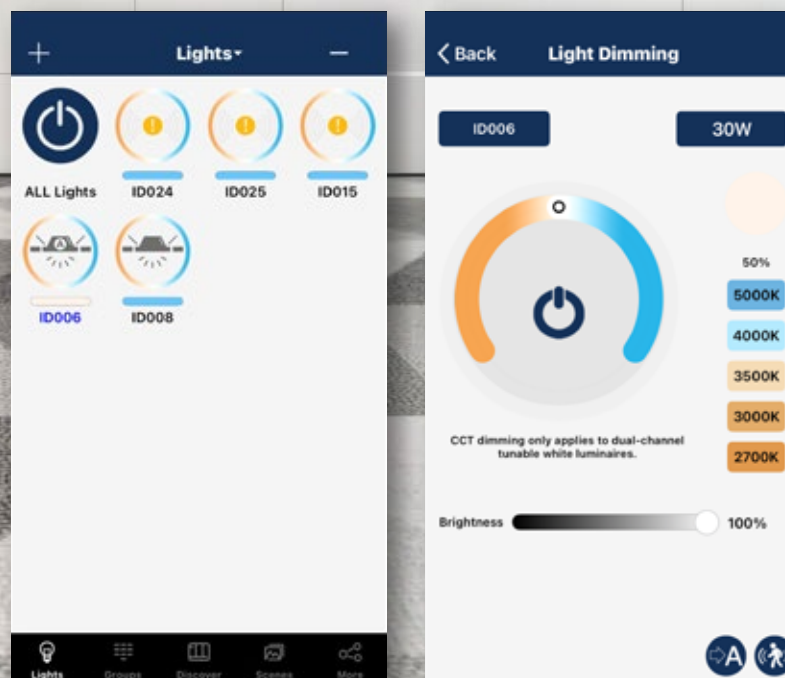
+ Lights −

ALL Lights ID024 ID025 ID015

ID006 ID008

Lights Groups Discover Scenes More

Back Light Dimming

ID006 30W

50%

5000K

4000K

3500K

3000K

2700K

CCT dimming only applies to dual-channel tunable white luminaires.

Brightness 100%